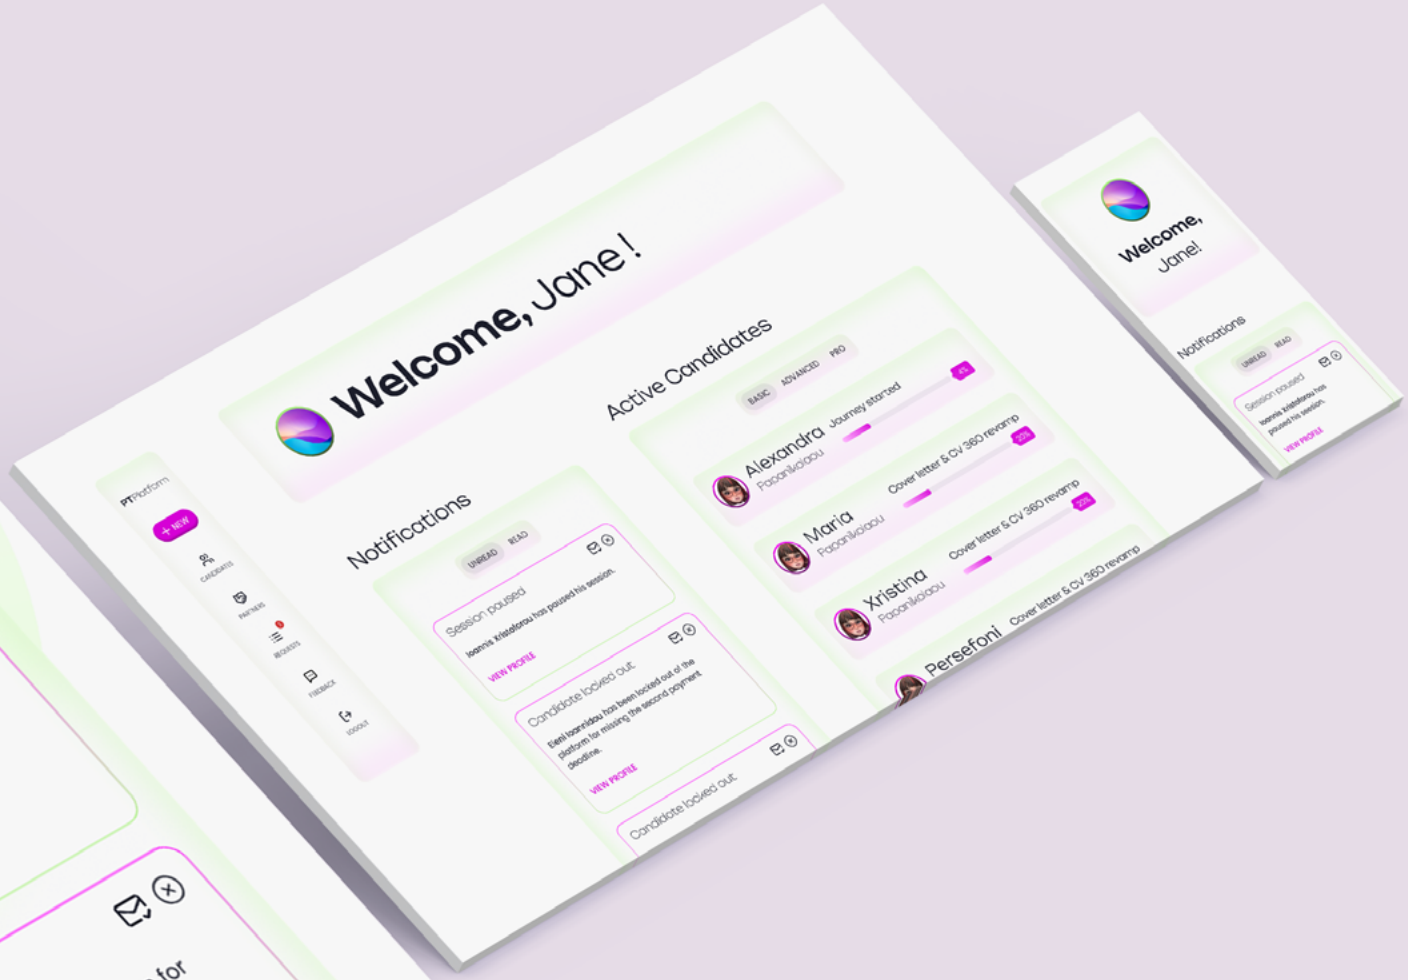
PTPlatform

+ NEW

CANDIDATES

PARTNERS

REQUESTS

FEEDBACK

LOGOUT

Welcome, Jane!

Notifications

UNREAD READ

Session paused
Ioannis Kristaforou has paused his session.
VIEW PROFILE

Candidate locked out
Eleni Ioannidou has been locked out of the platform for missing the second payment deadline.
VIEW PROFILE

Candidate locked out

Active Candidates

BASIC ADVANCED PRO

Alexandra Papanikolaou Journey started 4%

Maria Papanikolaou Cover letter & CV 360 revamp 20%

Xristina Papanikolaou Cover letter & CV 360 revamp 20%

Persefoni Cover letter & CV 360 revamp

Welcome, Jane!

Notifications

UNREAD READ

Session paused
Ioannis Kristaforou has paused his session.
VIEW PROFILE

for